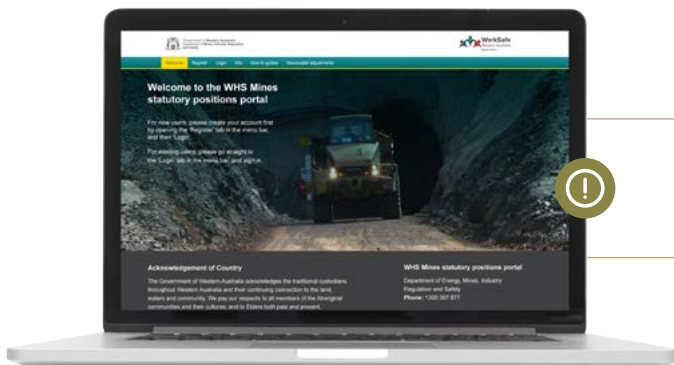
Government of Western Australia
Department of Energy, Mines, Industry Regulation and Safety
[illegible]

WorkSafe
Western Australia

Welcome | Register | Login | Info | How-to guides | Reasonable adjustments

Welcome to the WHS Mines statutory positions portal

For new users, please create your account first by opening the 'Register' tab in the menu bar, and then 'Login'.

For existing users, please go straight to the 'Login' tab in the menu bar, and sign in.

Acknowledgement of Country

The Government of Western Australia acknowledges the traditional custodians throughout Western Australia and their continuing connection to the land, waters and community. We pay our respects to all members of the Aboriginal communities and their cultures, and to Elders both past and present.

WHS Mines statutory positions portal

Department of Energy, Mines, Industry Regulation and Safety
Phone: 1300 307 877